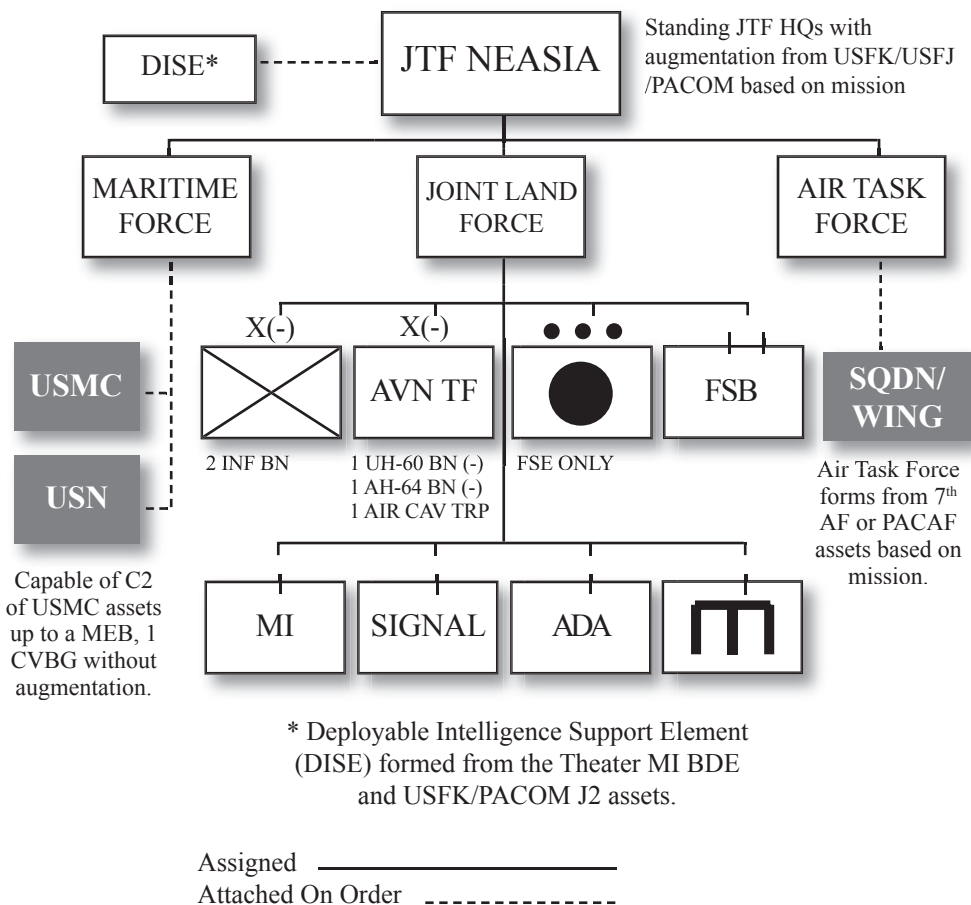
DISE*

JTF NEASIA

Standing JTF HQs with augmentation from USFK/USFJ /PACOM based on mission

MARITIME FORCE

JOINT LAND FORCE

AIR TASK FORCE

USMC

USN

Capable of C2 of USMC assets up to a MEB, 1 CVBG without augmentation.

X(-)

X(-)

AVN TF

FSB

2 INF BN

1 UH-60 BN (-)
1 AH-64 BN (-)
1 AIR CAV TRP

FSE ONLY

SQDN/ WING

Air Task Force forms from 7$^{th}$ AF or PACAF assets based on mission.

MI

SIGNAL

ADA

* Deployable Intelligence Support Element (DISE) formed from the Theater MI BDE and USFK/PACOM J2 assets.

Assigned

Attached On Order